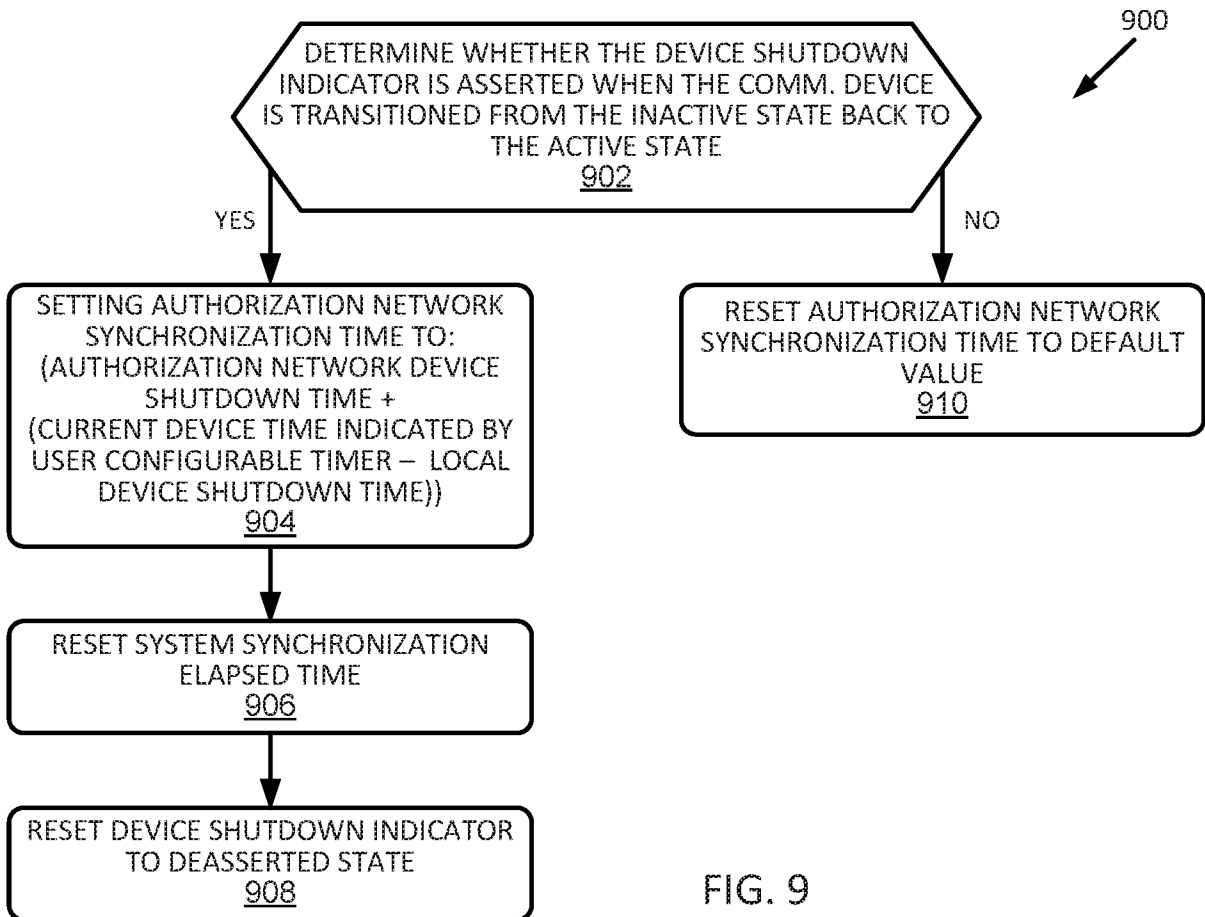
900

DETERMINE WHETHER THE DEVICE SHUTDOWN INDICATOR IS ASSERTED WHEN THE COMM. DEVICE IS TRANSITIONED FROM THE INACTIVE STATE BACK TO THE ACTIVE STATE
902

YES

NO

SETTING AUTHORIZATION NETWORK SYNCHRONIZATION TIME TO: (AUTHORIZATION NETWORK DEVICE SHUTDOWN TIME + (CURRENT DEVICE TIME INDICATED BY USER CONFIGURABLE TIMER – LOCAL DEVICE SHUTDOWN TIME))
904

RESET AUTHORIZATION NETWORK SYNCHRONIZATION TIME TO DEFAULT VALUE
910

RESET SYSTEM SYNCHRONIZATION ELAPSED TIME
906

RESET DEVICE SHUTDOWN INDICATOR TO DEASSERTED STATE
908

FIG. 9